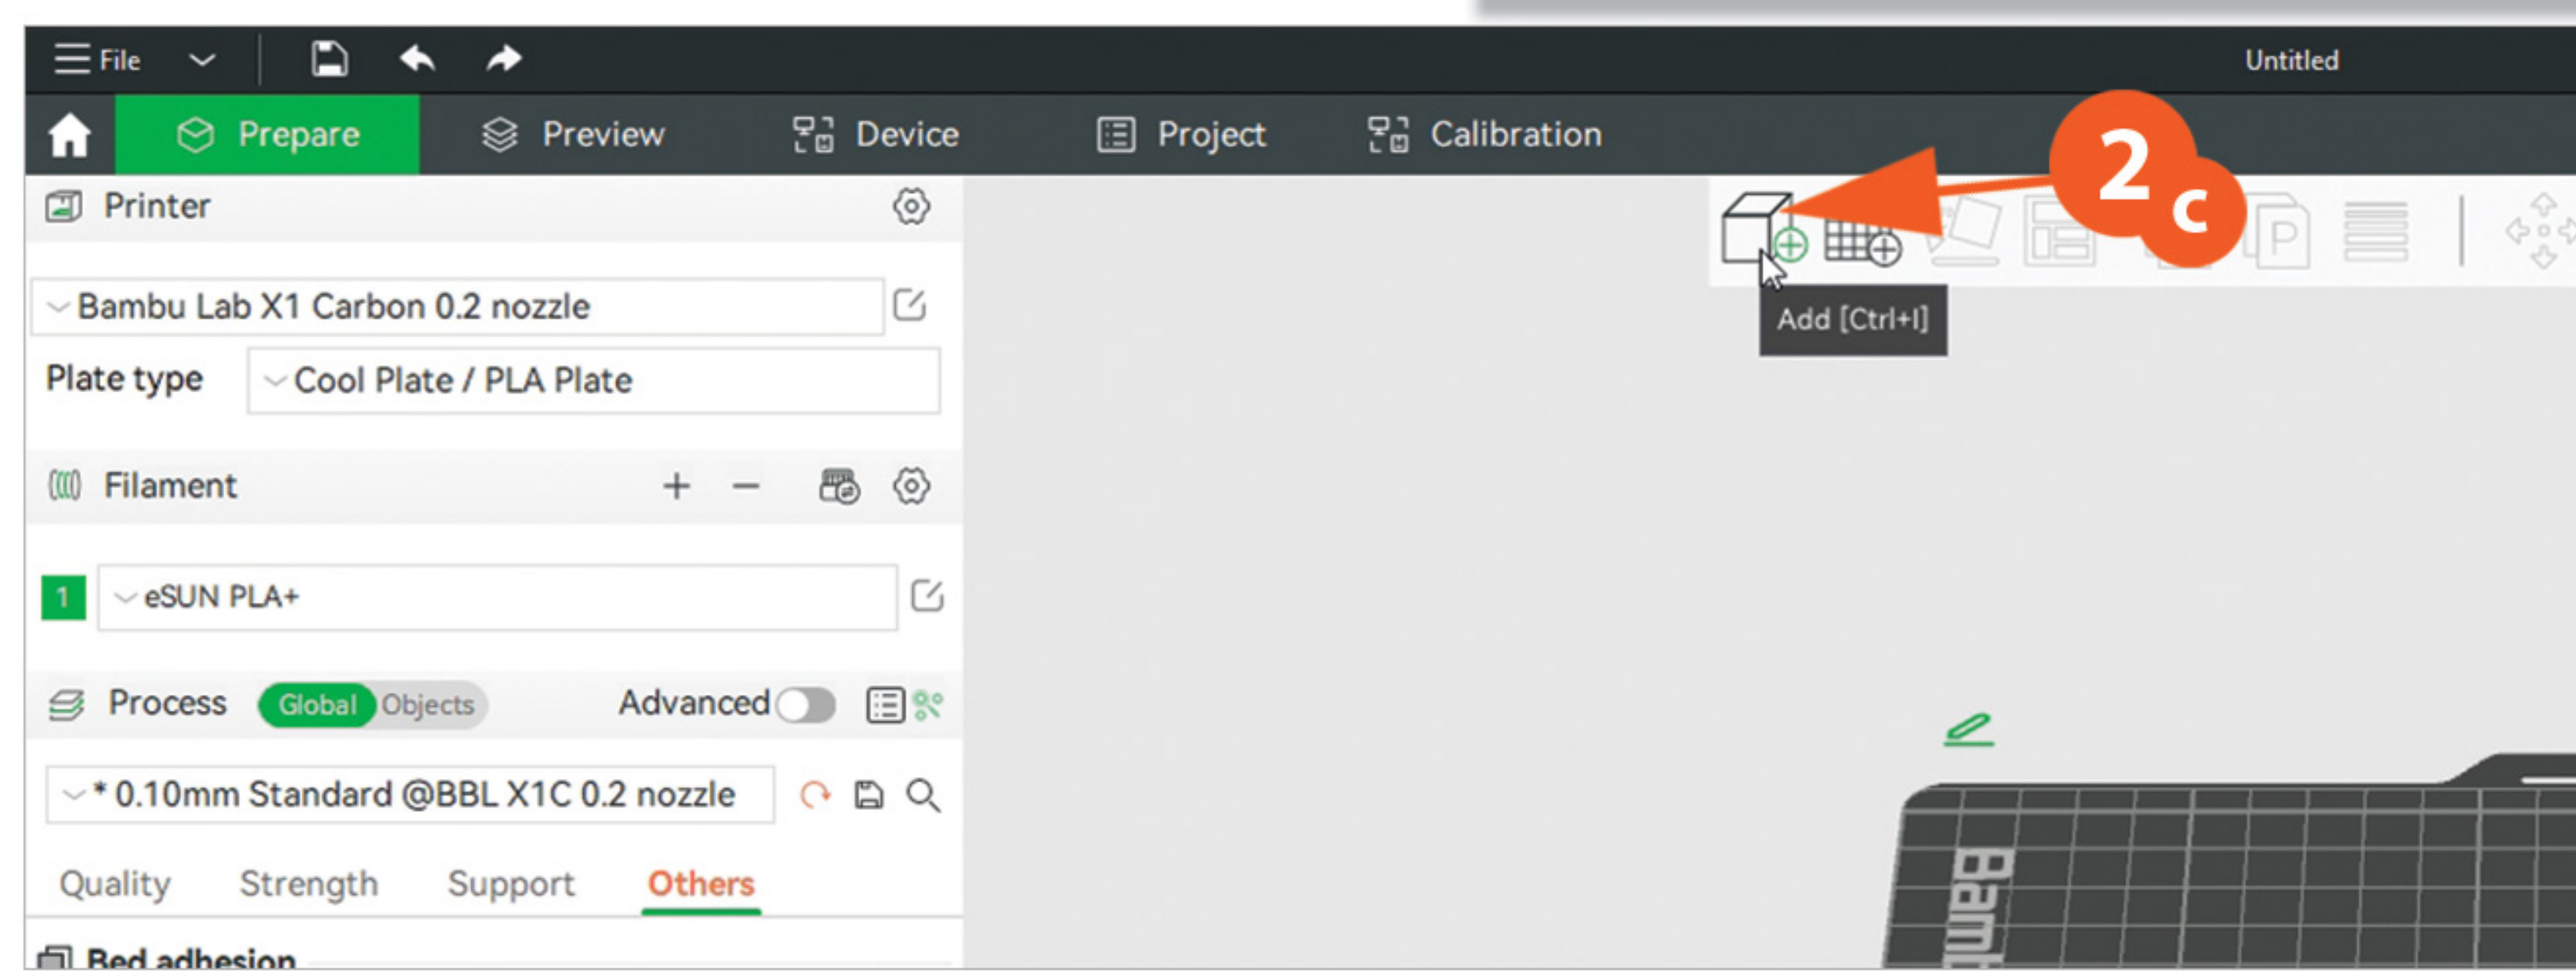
File

Untitled

Prepare Preview Device Project Calibration

2 c

Printer

Bambu Lab X1 Carbon 0.2 nozzle

Plate type Cool Plate / PLA Plate

Add [Ctrl+I]

Filament + −

1 eSUN PLA+

Process Global Objects Advanced

* 0.10mm Standard @BBL X1C 0.2 nozzle

Quality Strength Support Others

Bed adhesion

Bamb